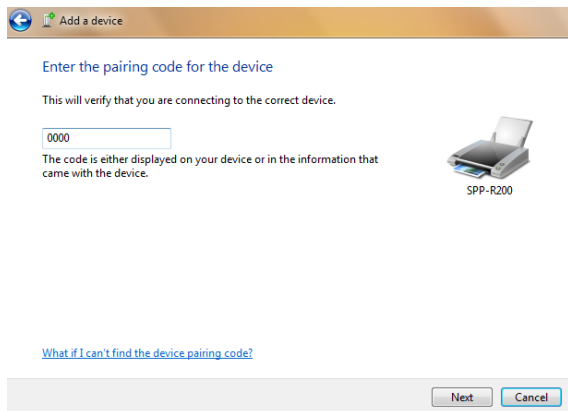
Add a device

Enter the pairing code for the device

This will verify that you are connecting to the correct device.

0000

The code is either displayed on your device or in the information that came with the device.

SPP-R200

What if I can't find the device pairing code?

Next

Cancel